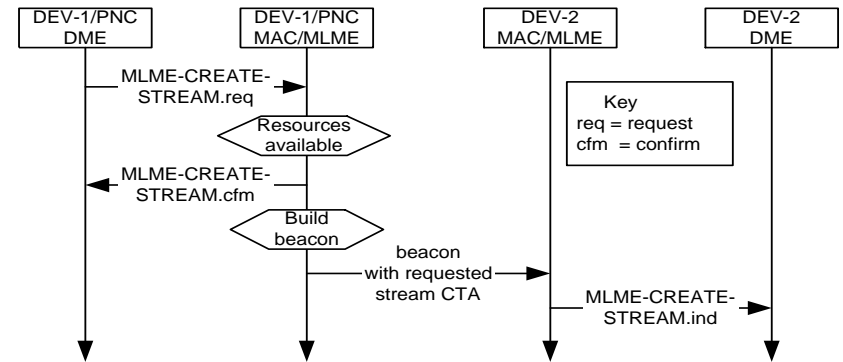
DEV-1/PNC DME

DEV-1/PNC MAC/MLME

DEV-2 MAC/MLME

DEV-2 DME

MLME-CREATE-STREAM.req

Resources available

Key
req = request
cfm = confirm

MLME-CREATE-STREAM.cfm

Build beacon

beacon with requested stream CTA

MLME-CREATE-STREAM.ind